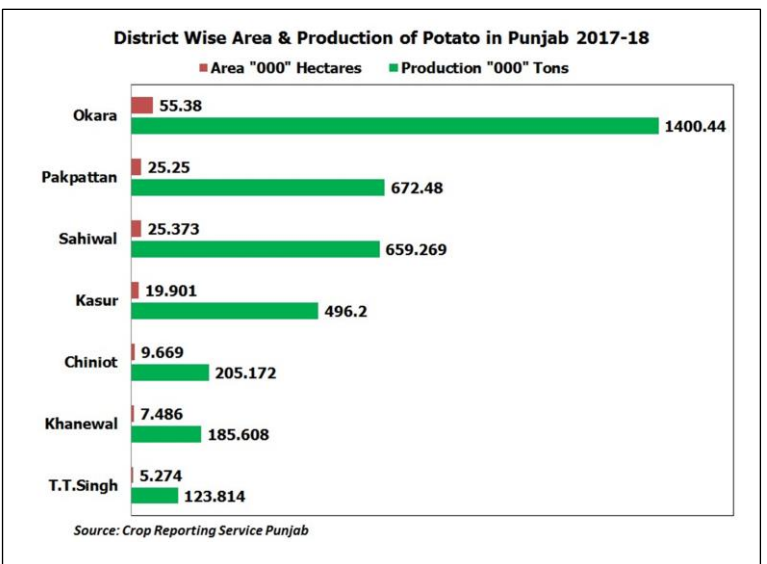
District Wise Area & Production of Potato in Punjab 2017-18

Area "000" Hectares
Production "000" Tons

Okara
55.38
1400.44

Pakpattan
25.25
672.48

Sahiwal
25.373
659.269

Kasur
19.901
496.2

Chiniot
9.669
205.172

Khanewal
7.486
185.608

T.T.Singh
5.274
123.814

Source: Crop Reporting Service Punjab